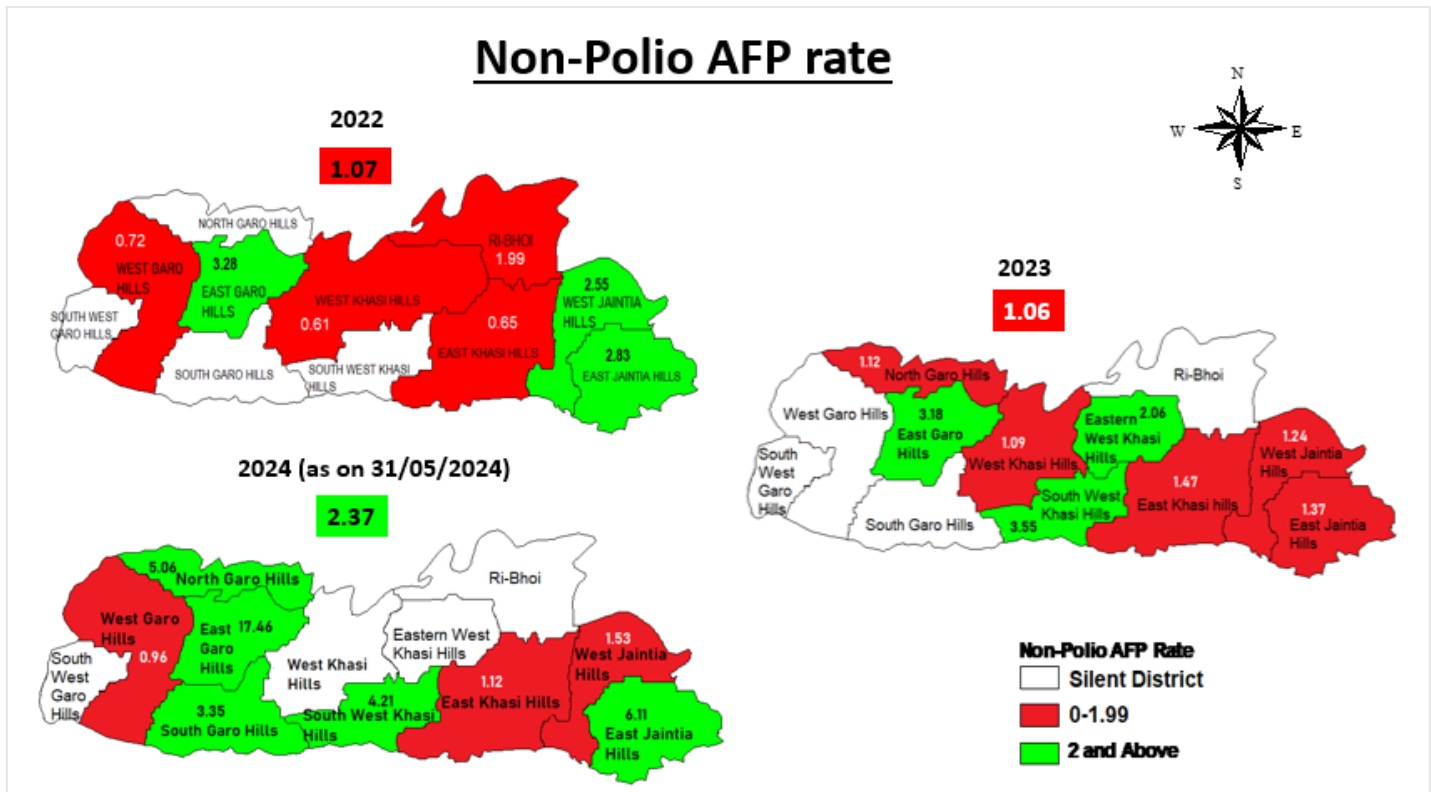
Non-Polio AFP rate

N
W E
S

2022

1.07

NORTH GARO HILLS
0.72
WEST GARO HILLS
3.28
EAST GARO HILLS
SOUTH WEST GARO HILLS
SOUTH GARO HILLS
WEST KHASI HILLS
0.61
SOUTH WEST KHASI HILLS
RI-BHOI
1.99
0.65
EAST KHASI HILLS
2.55
WEST JAINTIA HILLS
2.83
EAST JAINTIA HILLS

2023

1.06

1.12
North Garo Hills
West Garo Hills
3.18
East Garo Hills
South West Garo Hills
South Garo Hills
1.09
West Khasi Hills
Eastern West Khasi Hills
2.06
South West Khasi Hills
3.55
Ri-Bhoi
1.47
East Khasi hills
1.24
West Jaintia Hills
1.37
East Jaintia Hills

2024 (as on 31/05/2024)

2.37

5.06
North Garo Hills
West Garo Hills
0.96
East Garo Hills
17.46
South West Garo Hills
3.35
South Garo Hills
West Khasi Hills
4.21
South West Khasi Hills
Eastern West Khasi Hills
Ri-Bhoi
1.12
East Khasi Hills
1.53
West Jaintia Hills
6.11
East Jaintia Hills

Non-Polio AFP Rate
Silent District
0-1.99
2 and Above